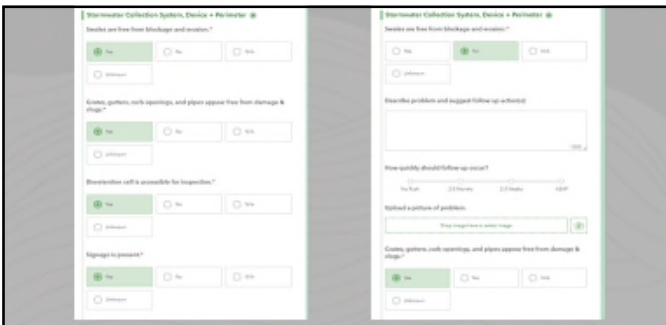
Stormwater Collection System, Device + Perimeter

Swales are free from blockage and erosion.*

Yes

No

N/A

Unknown

Grates, gutters, curb openings, and pipes appear free from damage & clogs.*

Yes

No

N/A

Unknown

Bioretention cell is accessible for inspection.*

Yes

No

N/A

Unknown

Signage is present.*

Yes

No

N/A

Unknown

Stormwater Collection System, Device + Perimeter

Swales are free from blockage and erosion.*

Yes

No

N/A

Unknown

Describe problem and suggest follow up action(s)

1000

How quickly should follow-up occur?

No Rush

2-3 Months

2-3 Weeks

ASAP

Upload a picture of problem

Drop image here or select image

Grates, gutters, curb openings, and pipes appear free from damage & clogs.*

Yes

No

N/A

Unknown